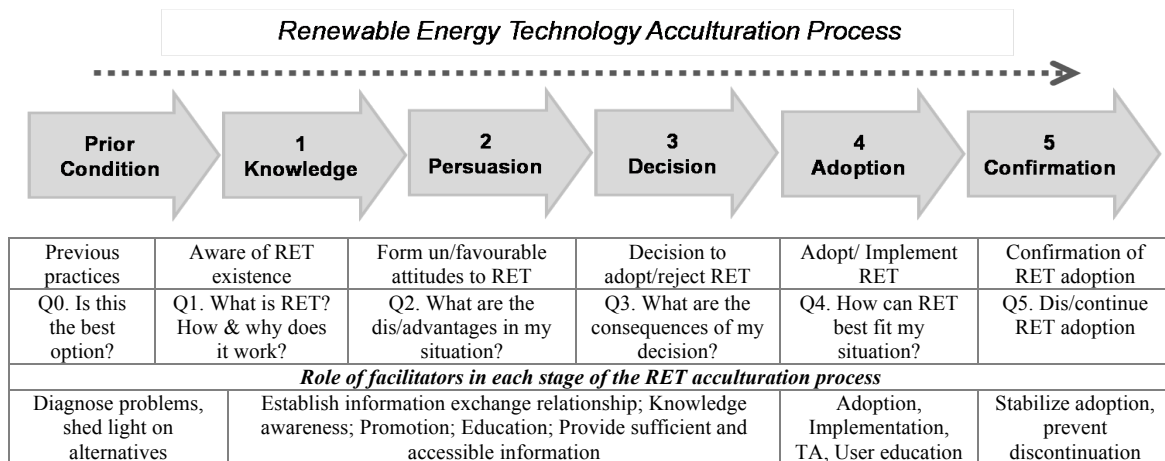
Renewable Energy Technology Acculturation Process

Prior Condition

1 Knowledge

2 Persuasion

3 Decision

4 Adoption

5 Confirmation

| Previous practices | Aware of RET existence | Form un/favourable attitudes to RET | Decision to adopt/reject RET | Adopt/ Implement RET | Confirmation of RET adoption |
|---|---|---|---|---|---|
| Q0. Is this the best option? | Q1. What is RET? How & why does it work? | Q2. What are the dis/advantages in my situation? | Q3. What are the consequences of my decision? | Q4. How can RET best fit my situation? | Q5. Dis/continue RET adoption |
| *Role of facilitators in each stage of the RET acculturation process* | | | | | |
| Diagnose problems, shed light on alternatives | Establish information exchange relationship; Knowledge awareness; Promotion; Education; Provide sufficient and accessible information | | | Adoption, Implementation, TA, User education | Stabilize adoption, prevent discontinuation |